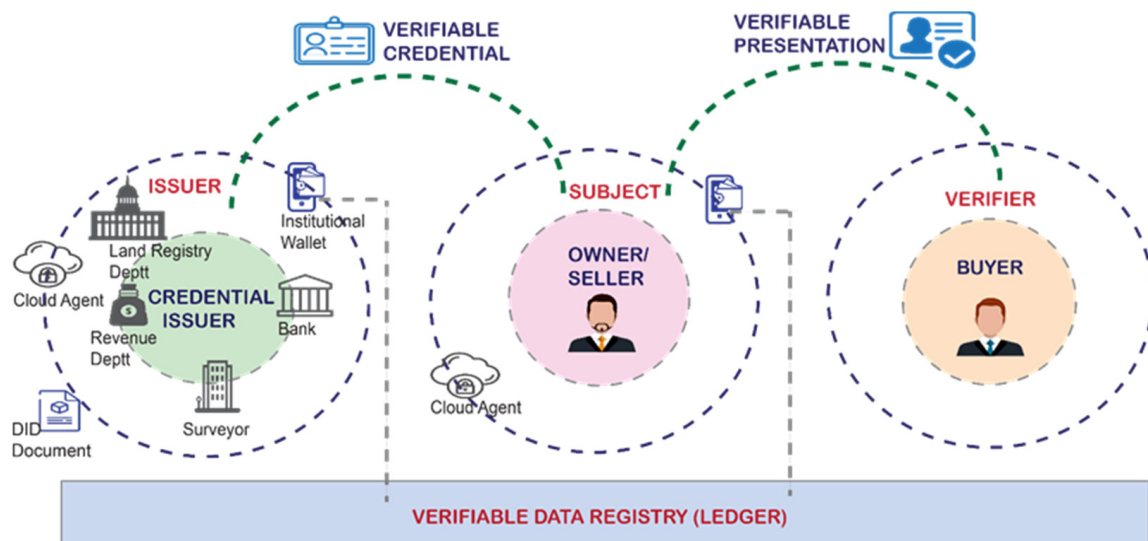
VERIFIABLE CREDENTIAL

VERIFIABLE PRESENTATION

ISSUER

Institutional Wallet

Land Registry Deptt

Cloud Agent

CREDENTIAL ISSUER

Revenue Deptt

Bank

DID Document

Surveyor

SUBJECT

OWNER/ SELLER

Cloud Agent

VERIFIER

BUYER

VERIFIABLE DATA REGISTRY (LEDGER)